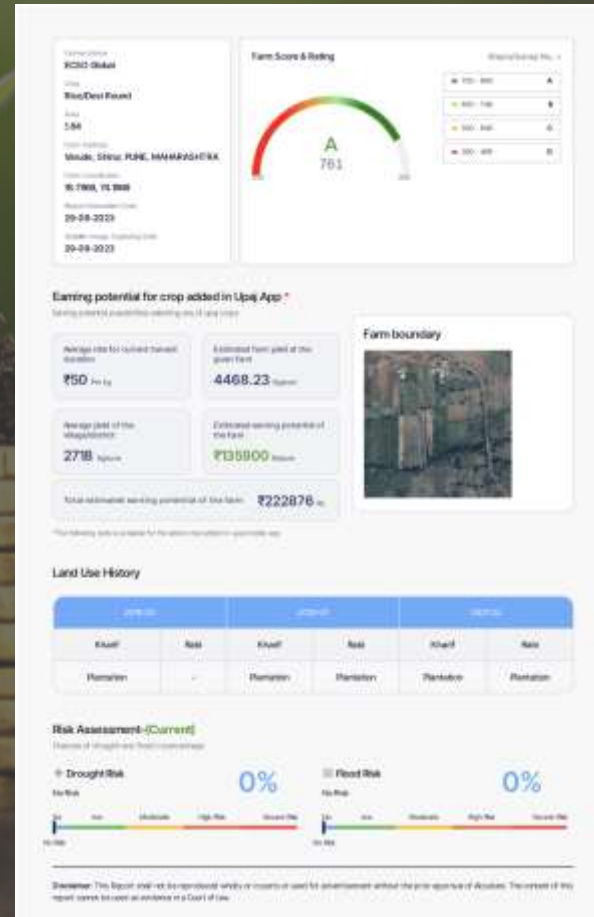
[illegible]
ECSO Global
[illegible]
Rice/Desi Round
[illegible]
1.84
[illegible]
Vasule, Shirur, PUNE, MAHARASHTRA
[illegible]
18.7968, 74.1848
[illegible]
20-09-2023
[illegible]
20-09-2023

Farm Score & Rating

A
761

| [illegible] | A |
| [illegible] | B |
| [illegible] | C |
| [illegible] | D |

Earning potential for crop added in Upaj App *

Average rate for current harvest duration
₹50 Per kg

Estimated farm yield of the given farm
4468.23 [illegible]

Average yield of the village/district
2718 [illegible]

Estimated earning potential of the farm
₹135900 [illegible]

Total estimated earning potential of the farm ₹222876 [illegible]

Farm boundary

Land Use History

| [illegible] | | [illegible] | | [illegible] | |
|---|---|---|---|---|---|
| Kharif | Rabi | Kharif | Rabi | Kharif | Rabi |
| Plantation | - | Plantation | Plantation | Plantation | Plantation |

Risk Assessment-(Current)

Drought Risk
No Risk
0%

Flood Risk
No Risk
0%

Disclaimer: This Report shall not be reproduced wholly or in parts or used for advertisement without the prior approval of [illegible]. The content of this report cannot be used as evidence in a Court of Law.